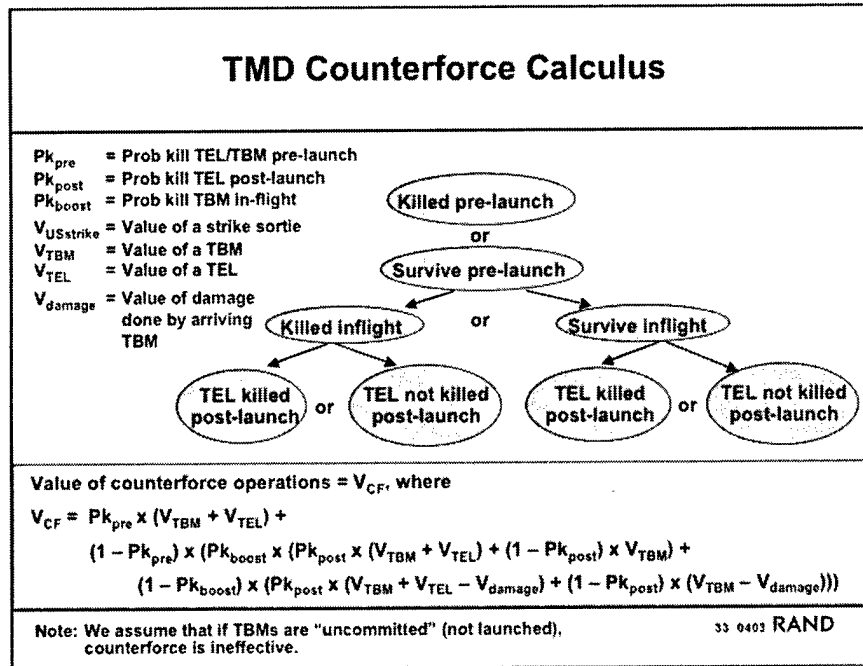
TMD Counterforce Calculus

$Pk_{pre}$ = Prob kill TEL/TBM pre-launch
$Pk_{post}$ = Prob kill TEL post-launch
$Pk_{boost}$ = Prob kill TBM in-flight
$V_{USstrike}$ = Value of a strike sortie
$V_{TBM}$ = Value of a TBM
$V_{TEL}$ = Value of a TEL
$V_{damage}$ = Value of damage done by arriving TBM

Killed pre-launch
or
Survive pre-launch
Killed inflight
or
Survive inflight
TEL killed post-launch
or
TEL not killed post-launch
TEL killed post-launch
or
TEL not killed post-launch

Value of counterforce operations = $V_{CF}$, where

$V_{CF} = Pk_{pre} \times (V_{TBM} + V_{TEL}) +$
$(1 - Pk_{pre}) \times (Pk_{boost} \times (Pk_{post} \times (V_{TBM} + V_{TEL}) + (1 - Pk_{post}) \times V_{TBM}) +$
$(1 - Pk_{boost}) \times (Pk_{post} \times (V_{TBM} + V_{TEL} - V_{damage}) + (1 - Pk_{post}) \times (V_{TBM} - V_{damage})))$

Note: We assume that if TBMs are "uncommitted" (not launched), counterforce is ineffective.

33 0403 RAND